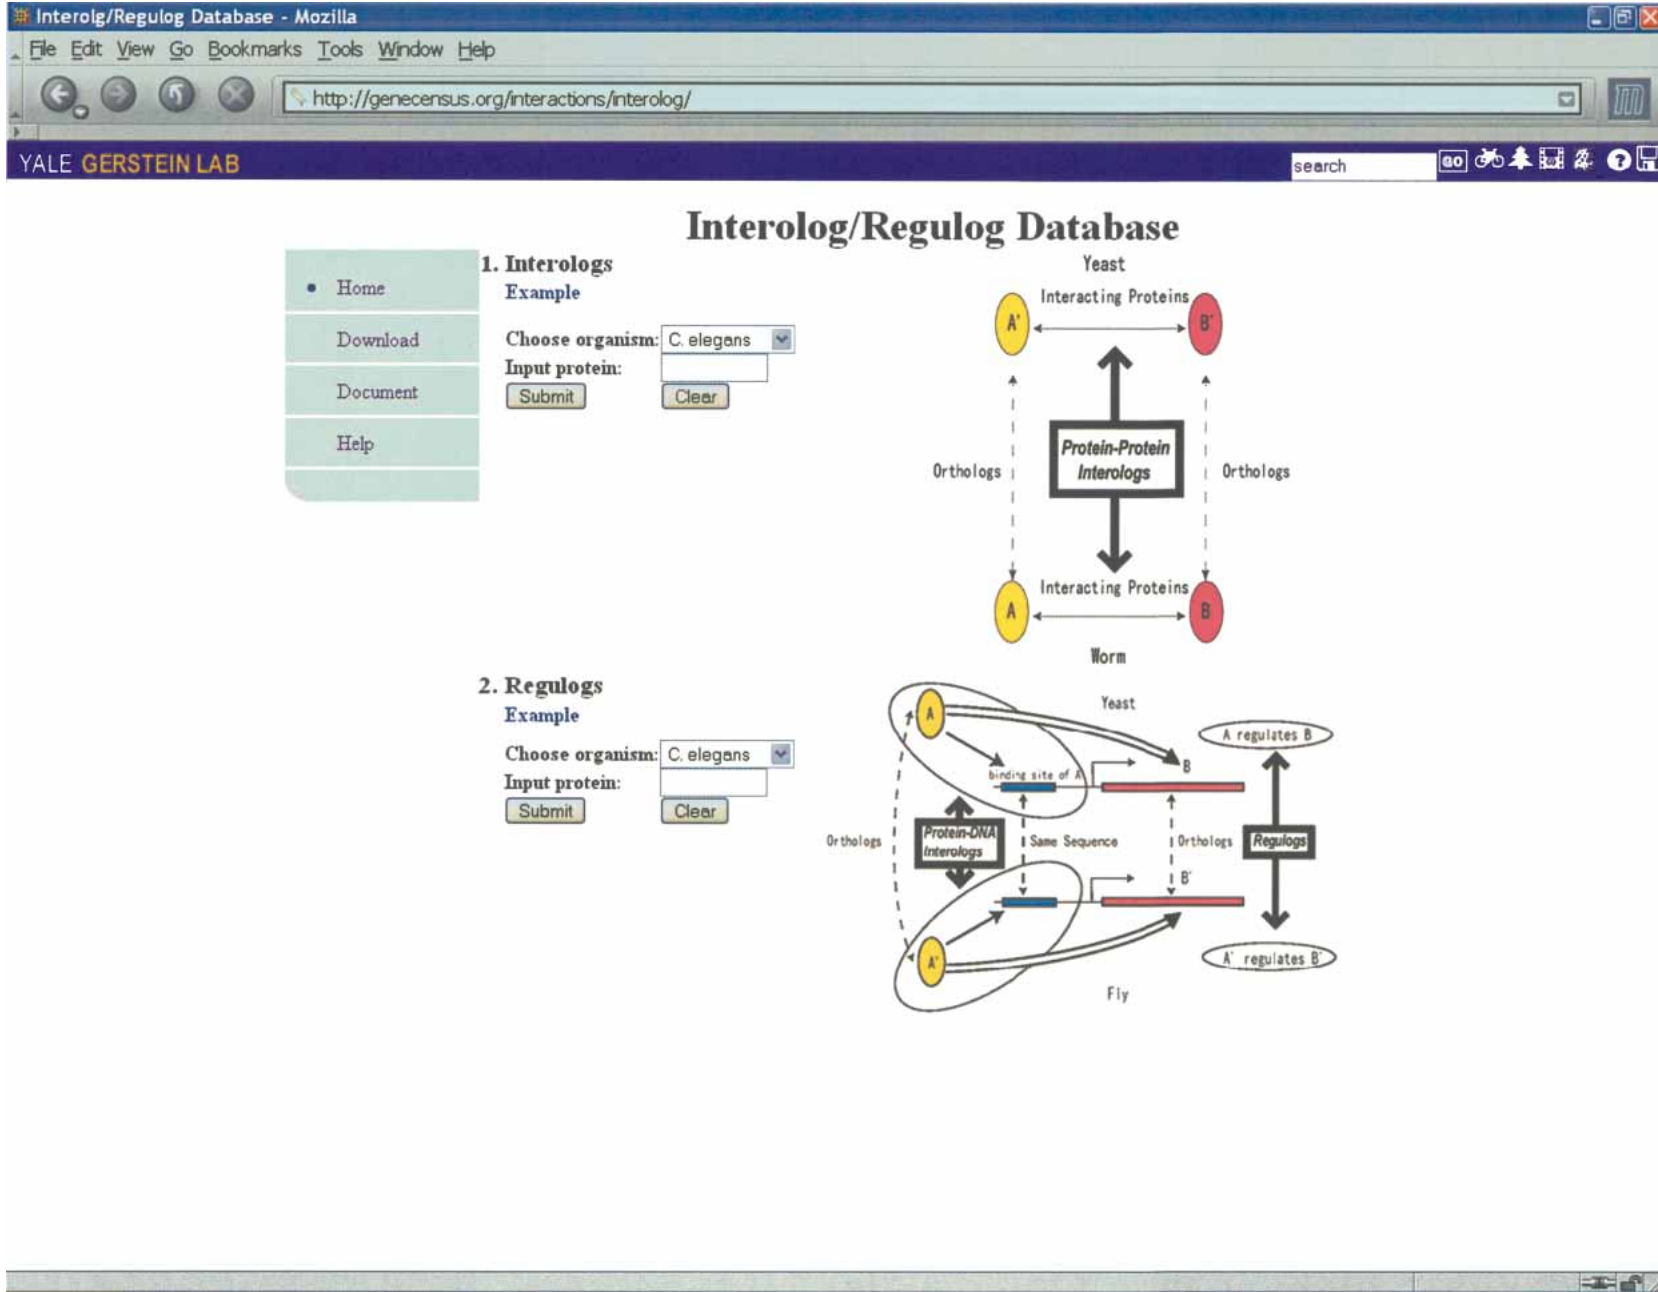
Interolg/Regulog Database - Mozilla

File Edit View Go Bookmarks Tools Window Help

http://genecensus.org/interactions/interolog/

YALE GERSTEIN LAB

search

GO

Interolog/Regulog Database

• Home

Download

Document

Help

1. Interologs

Example

Choose organism: C. elegans

Input protein:

Submit

Clear

Yeast

Interacting Proteins

A'

B'

Orthologs

Protein-Protein Interologs

Orthologs

Interacting Proteins

A

B

Worm

2. Regulogs

Example

Choose organism: C. elegans

Input protein:

Submit

Clear

Yeast

A

A regulates B

B

binding site of A

Orthologs

Protein-DNA Interologs

Same Sequence

Orthologs

Regulogs

B'

A'

A' regulates B'

Fly